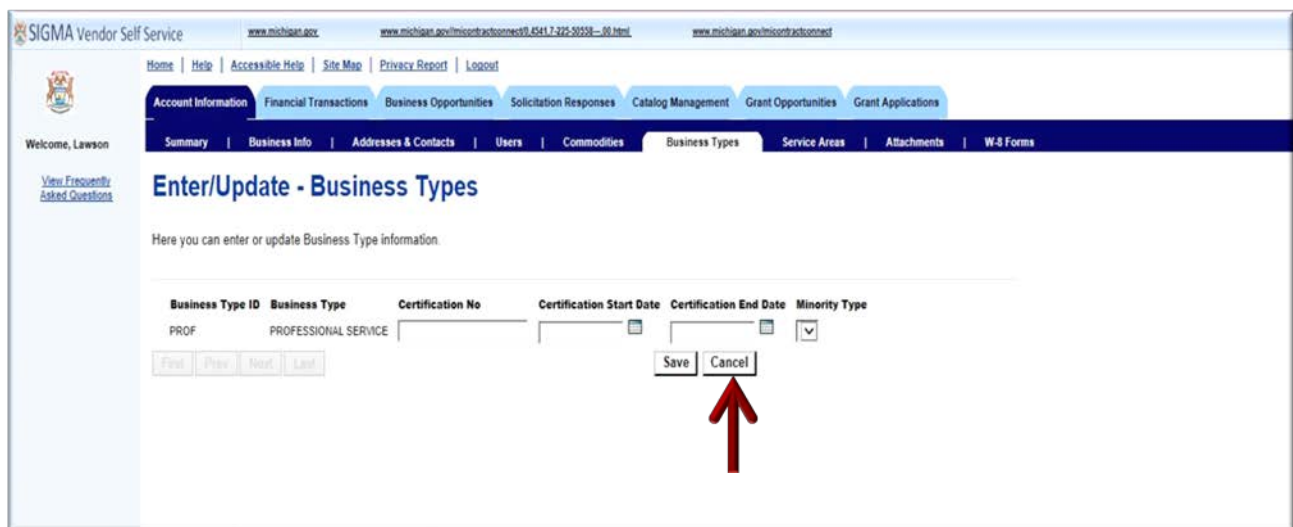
SIGMA Vendor Self Service www.michigan.gov www.michigan.gov/micontractconnect/0,4541,7-225-50558---,00.html www.michigan.gov/micontractconnect

Home | Help | Accessible Help | Site Map | Privacy Report | Logout

Account Information Financial Transactions Business Opportunities Solicitation Responses Catalog Management Grant Opportunities Grant Applications

Welcome, Lawson

Summary | Business Info | Addresses & Contacts | Users | Commodities Business Types Service Areas | Attachments | W-8 Forms

View Frequently Asked Questions

Enter/Update - Business Types

Here you can enter or update Business Type information.

| Business Type ID | Business Type | Certification No | Certification Start Date | Certification End Date | Minority Type |
|---|---|---|---|---|---|
| PROF | PROFESSIONAL SERVICE | | | | |

First Prev Next Last

Save Cancel